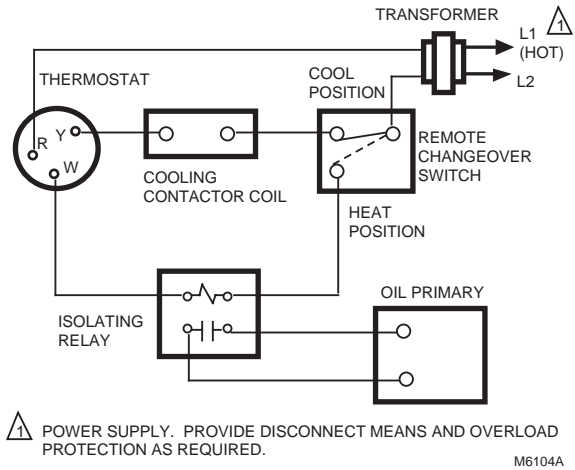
TRANSFORMER

L1 $\triangle 1$
(HOT)

L2

THERMOSTAT

R Y

W

COOL POSITION

COOLING CONTACTOR COIL

REMOTE CHANGEOVER SWITCH

HEAT POSITION

OIL PRIMARY

ISOLATING RELAY

$\triangle 1$ POWER SUPPLY. PROVIDE DISCONNECT MEANS AND OVERLOAD PROTECTION AS REQUIRED.

M6104A